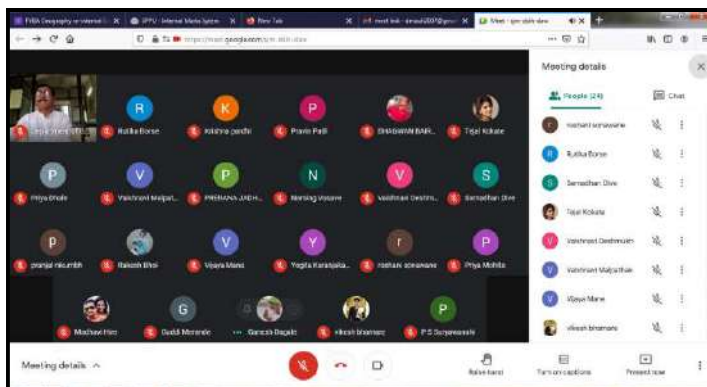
FYBA Geography ×
SPPU - Internal Marks System ×
New Tab ×
meet link - ×
Meet - ×

https://meet.google.com/

Meeting details

People (24)
Chat

R
Rutika Borse
K
Krishna pardhi
P
Pravin Patil
BHAGWAN BAR...
Tejal Kokate

P
Priya Bhole
V
Vaishnavi Malpat...
P
PRERANA JADH...
N
Narsing Vayave
V
vaishnavi Deshm...
S
Samadhan Dive

p
pranjal nikumbh
Rakesh Bhoi
V
Vijaya Mane
Y
Yogita Karanjalka...
r
roshani sonawane
P
Priya Mohite

Madhavi Hire
G
Gadd Marande
Ganesh Bagale
vikesh bhamare
P
P S Suryawanshi

roshani sonawane
R
Rutika Borse
S
Samadhan Dive
Tejal Kokate
V
Vaishnavi Deshmukh
V
Vaishnavi Malpathak
V
Vijaya Mane
vikesh bhamare

Meeting details ^
Raise hand
Turn on captions
Present now